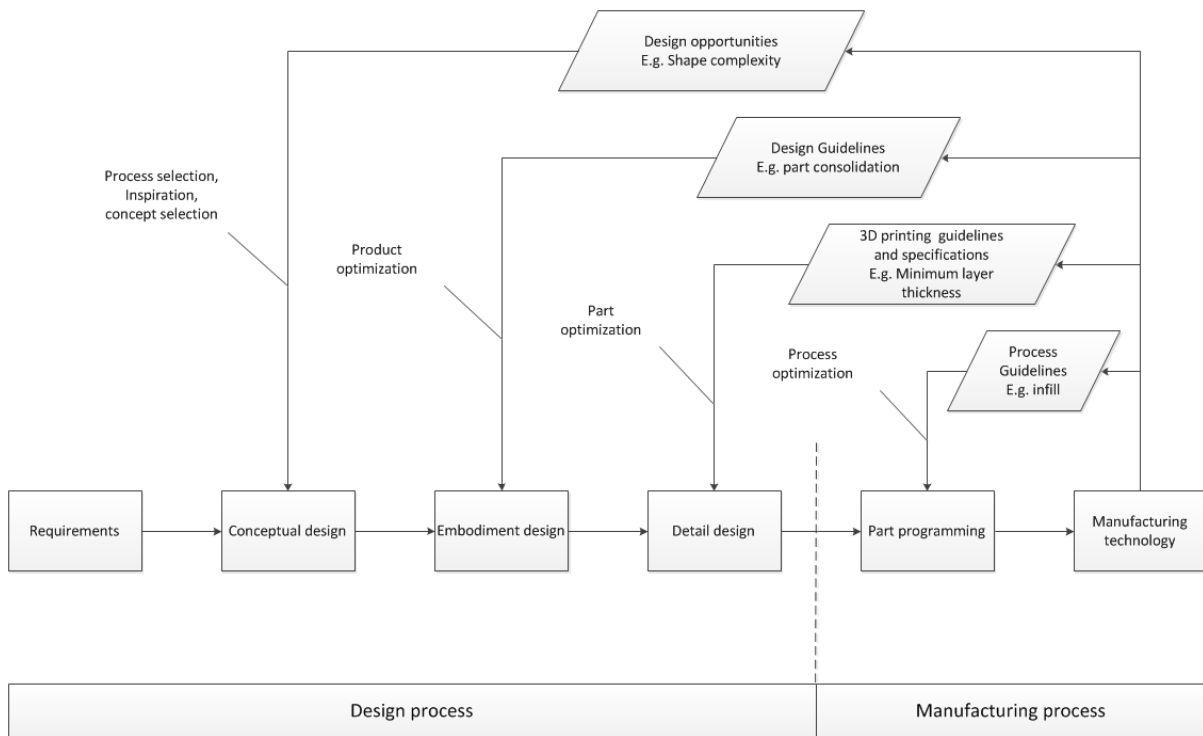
Design opportunities
E.g. Shape complexity

Design Guidelines
E.g. part consolidation

Process selection,
Inspiration,
concept selection

Product
optimization

3D printing guidelines
and specifications
E.g. Minimum layer
thickness

Part
optimization

Process
optimization

Process
Guidelines
E.g. infill

Requirements

Conceptual design

Embodiment design

Detail design

Part programming

Manufacturing
technology

Design process

Manufacturing process